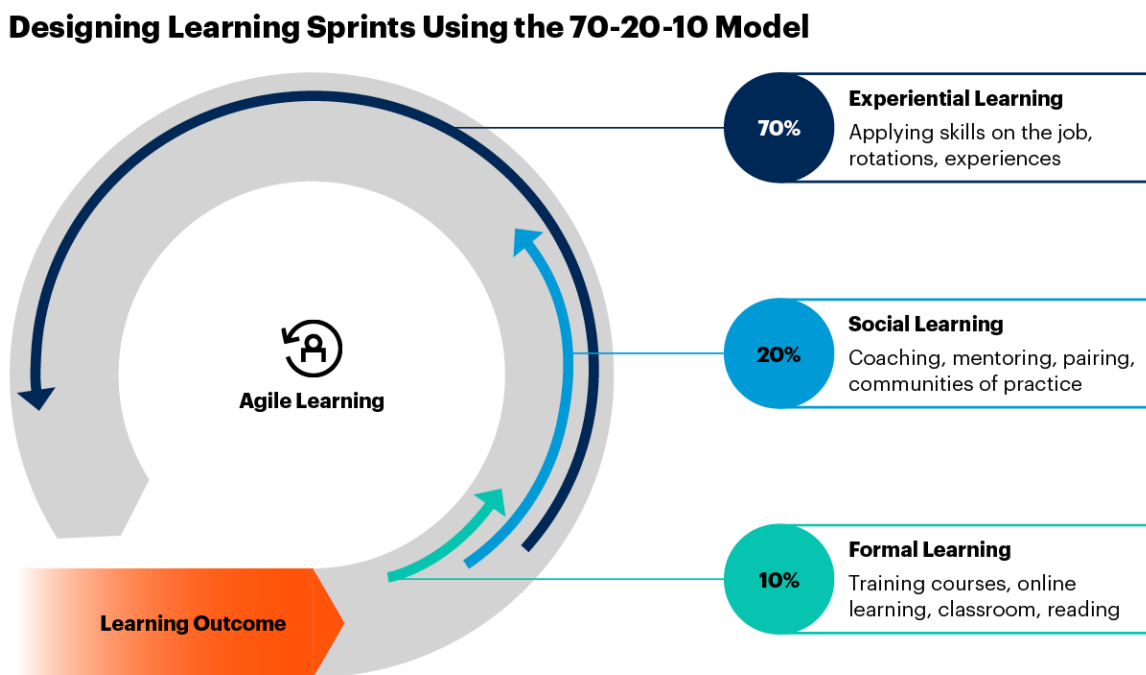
Designing Learning Sprints Using the 70-20-10 Model

Agile Learning

Learning Outcome

70%
Experiential Learning
Applying skills on the job, rotations, experiences

20%
Social Learning
Coaching, mentoring, pairing, communities of practice

10%
Formal Learning
Training courses, online learning, classroom, reading